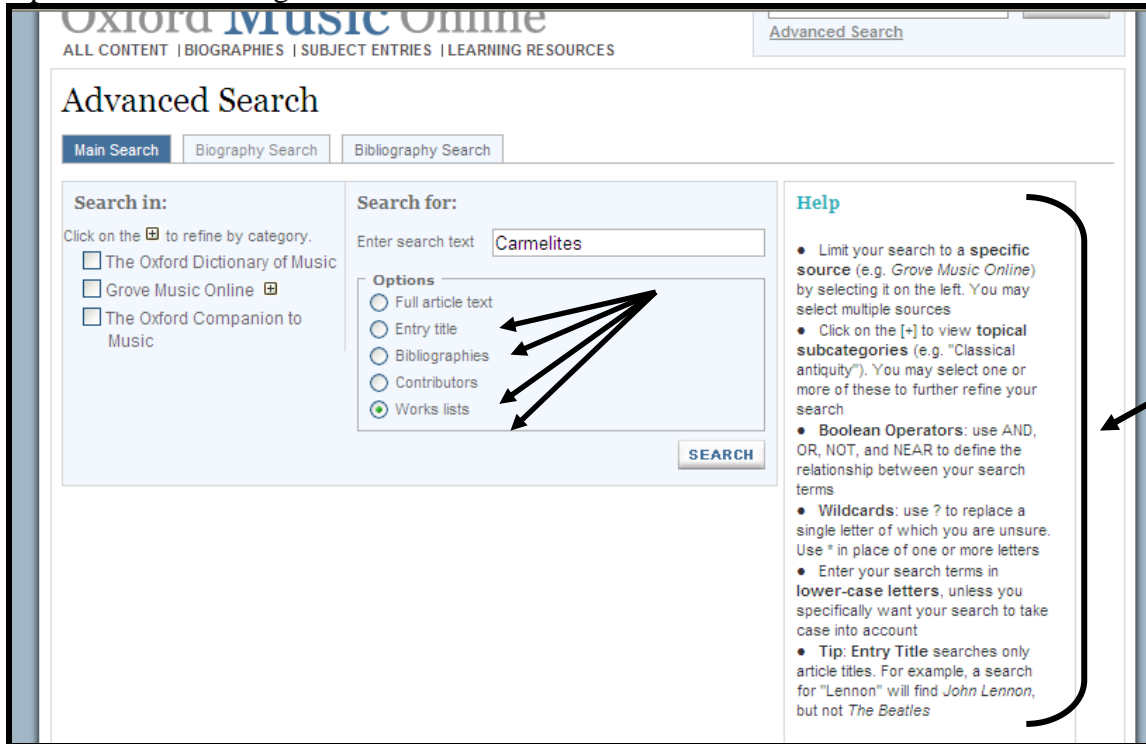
Oxford Music Online

ALL CONTENT | BIOGRAPHIES | SUBJECT ENTRIES | LEARNING RESOURCES

Advanced Search

Advanced Search

Main Search | Biography Search | Bibliography Search

Search in:

Click on the ⊞ to refine by category.

The Oxford Dictionary of Music

Grove Music Online ⊞

The Oxford Companion to Music

Search for:

Enter search text Carmelites

Options

Full article text

Entry title

Bibliographies

Contributors

Works lists

SEARCH

Help

• Limit your search to a **specific source** (e.g. *Grove Music Online*) by selecting it on the left. You may select multiple sources

• Click on the [+] to view **topical subcategories** (e.g. "Classical antiquity"). You may select one or more of these to further refine your search

• **Boolean Operators**: use AND, OR, NOT, and NEAR to define the relationship between your search terms

• **Wildcards**: use ? to replace a single letter of which you are unsure. Use * in place of one or more letters

• Enter your search terms in **lower-case letters**, unless you specifically want your search to take case into account

• **Tip**: **Entry Title** searches only article titles. For example, a search for "Lennon" will find *John Lennon*, but not *The Beatles*